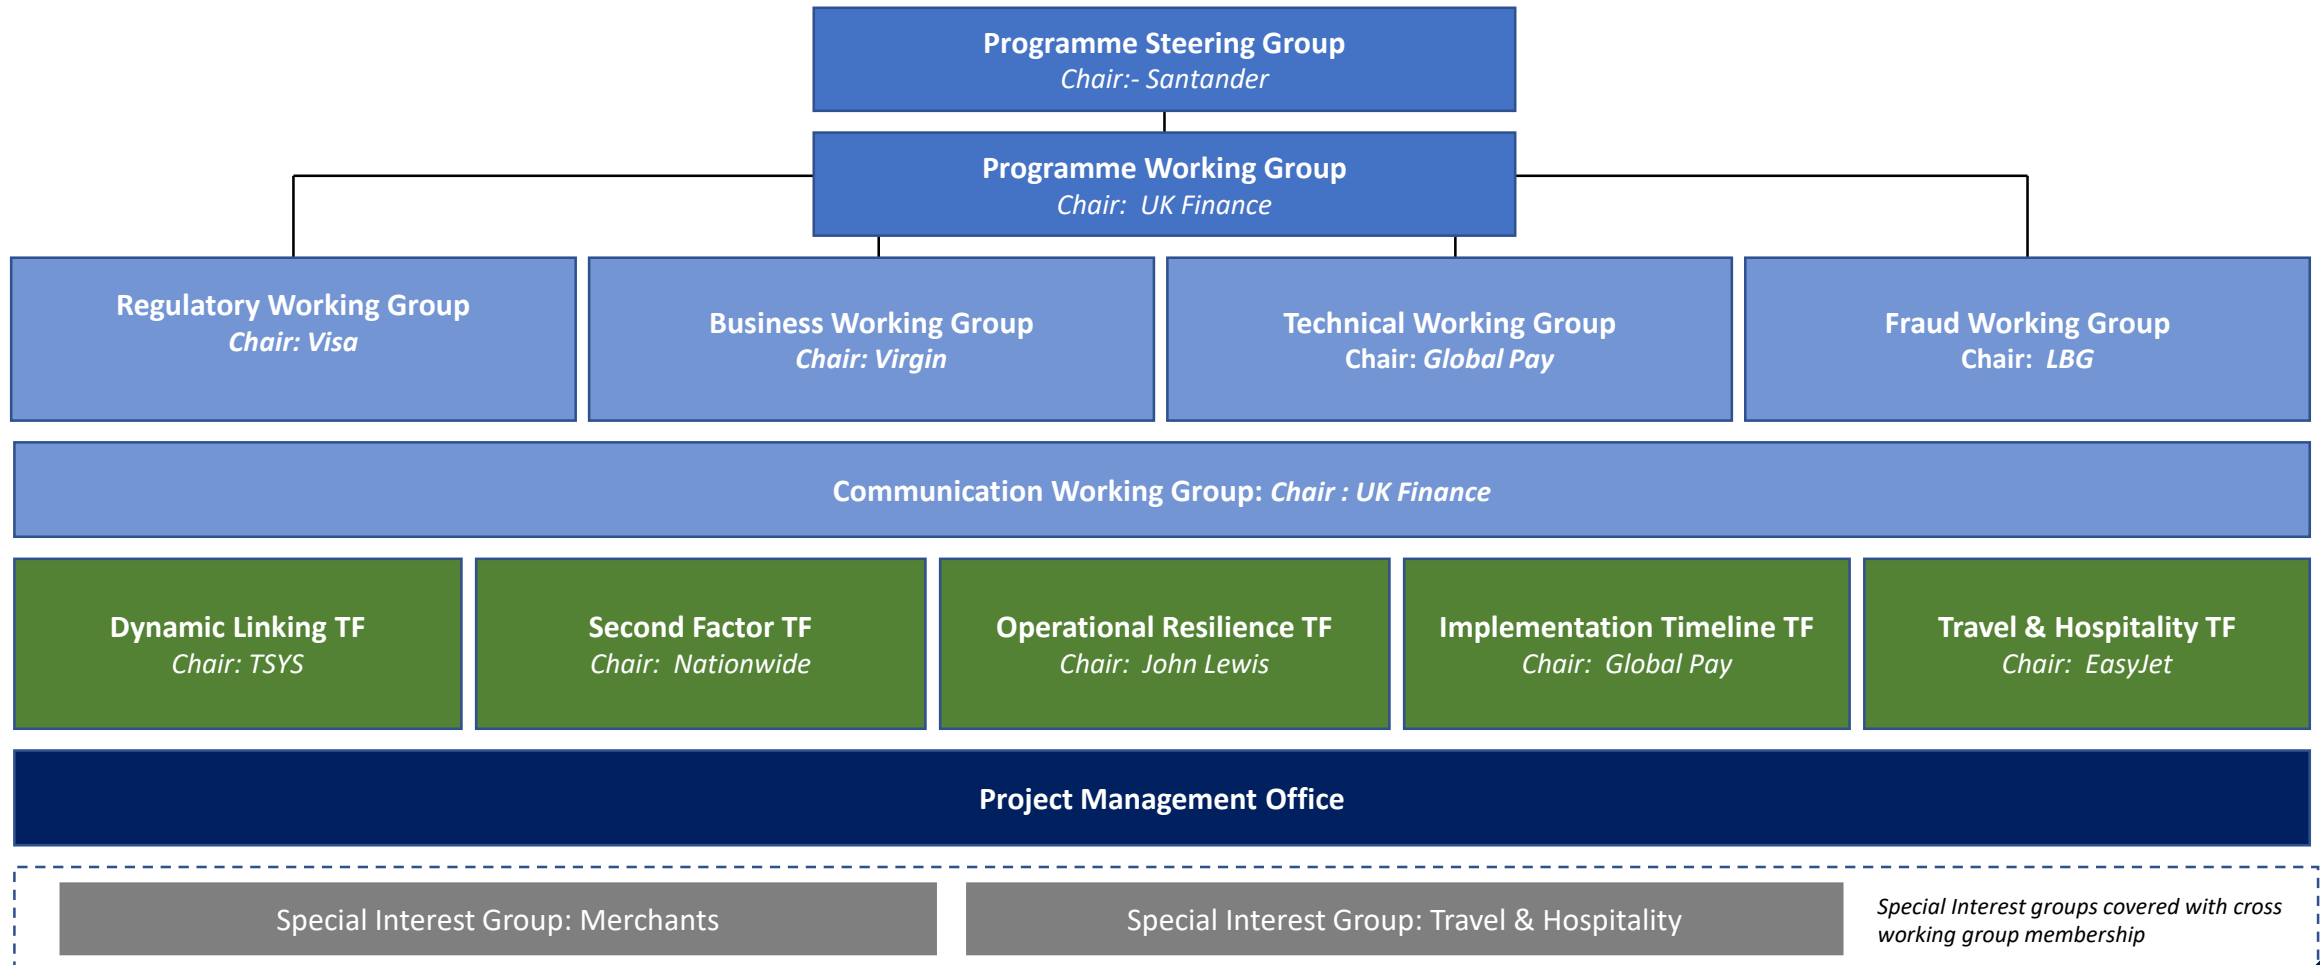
Programme Steering Group
Chair:- Santander

Programme Working Group
Chair: UK Finance

Regulatory Working Group
Chair: Visa

Business Working Group
Chair: Virgin

Technical Working Group
Chair: Global Pay

Fraud Working Group
Chair: LBG

Communication Working Group: Chair : UK Finance

Dynamic Linking TF
Chair: TSYS

Second Factor TF
Chair: Nationwide

Operational Resilience TF
Chair: John Lewis

Implementation Timeline TF
Chair: Global Pay

Travel & Hospitality TF
Chair: EasyJet

Project Management Office

Special Interest Group: Merchants

Special Interest Group: Travel & Hospitality

Special Interest groups covered with cross working group membership